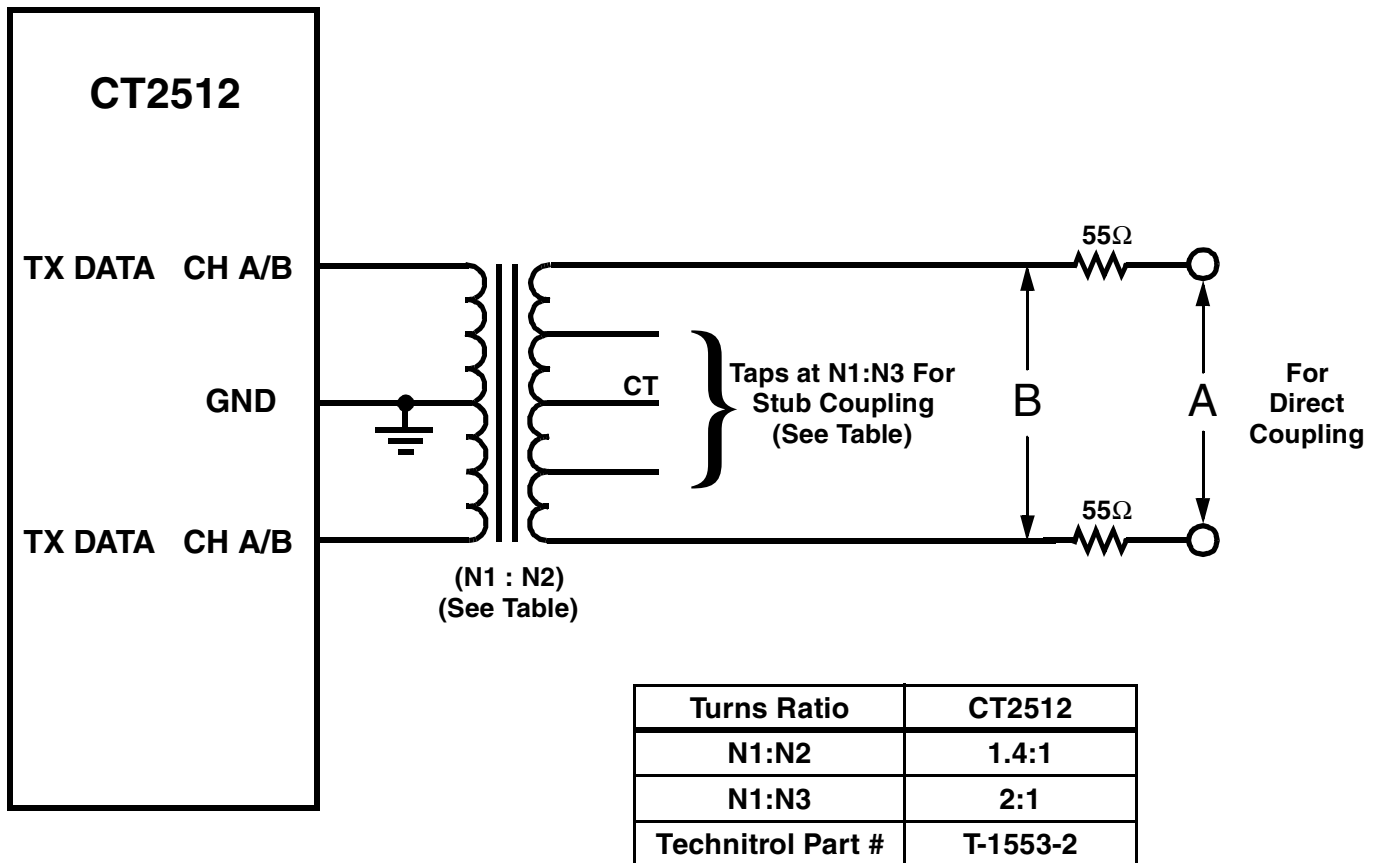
CT2512

TX DATA CH A/B

GND

TX DATA CH A/B

(N1 : N2)
(See Table)

CT

Taps at N1:N3 For Stub Coupling (See Table)

B

$55\Omega$

$55\Omega$

A

For Direct Coupling

| Turns Ratio | CT2512 |
|---|---|
| N1:N2 | 1.4:1 |
| N1:N3 | 2:1 |
| Technitrol Part # | T-1553-2 |